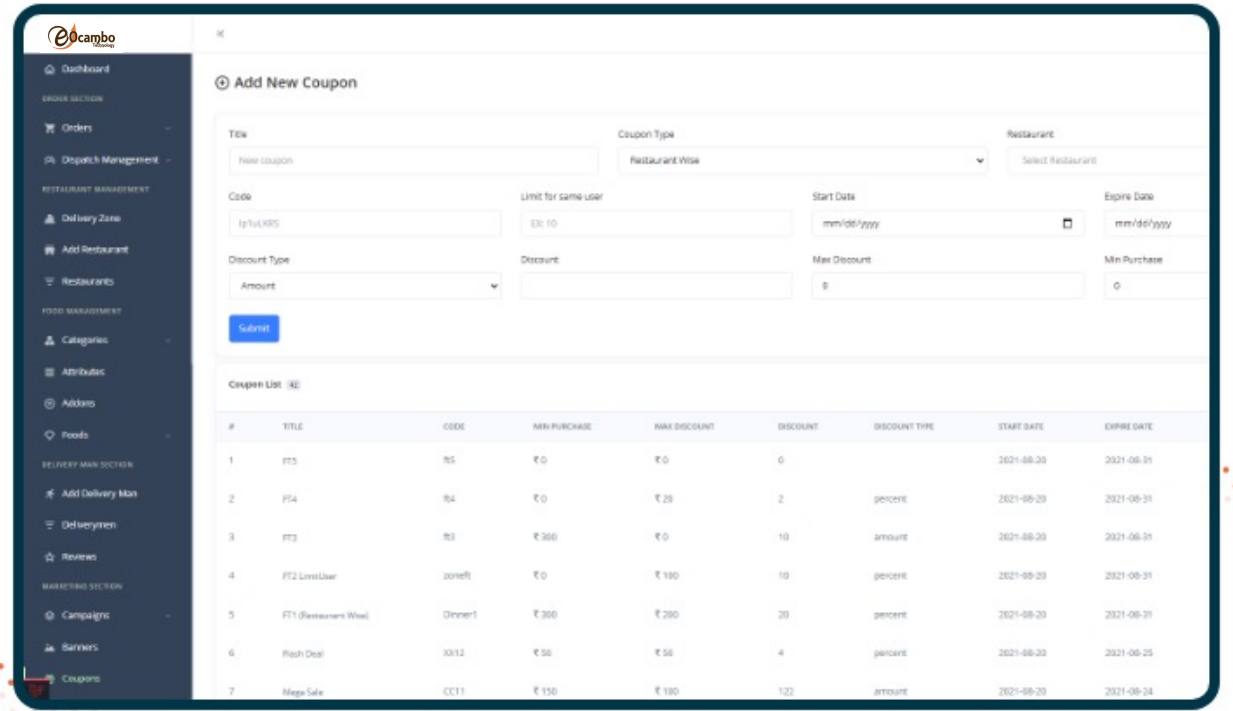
Ocambo

Dashboard
ORDER SECTION
Orders
Dispatch Management
RESTAURANT MANAGEMENT
Delivery Zone
Add Restaurant
Restaurants
FOOD MANAGEMENT
Categories
Attributes
Addons
Foods
DELIVERY MAN SECTION
Add Delivery Man
Deliverymen
Reviews
MARKETING SECTION
Campaigns
Banners
Coupons

Add New Coupon

Title
New coupon
Coupon Type
Restaurant Wise
Restaurant
Select Restaurant
Code
Ip1uLKRS
Limit for same user
EX: 10
Start Date
mm/dd/yyyy
Expire Date
mm/dd/yyyy
Discount Type
Amount
Discount
Max Discount
0
Min Purchase
0
Submit

Coupon List 42

| # | TITLE | CODE | MIN PURCHASE | MAX DISCOUNT | DISCOUNT | DISCOUNT TYPE | START DATE | EXPIRE DATE |
|---|---|---|---|---|---|---|---|---|
| 1 | FT5 | ft5 | ₹0 | ₹0 | 0 | | 2021-08-20 | 2021-08-31 |
| 2 | FT4 | ft4 | ₹0 | ₹20 | 2 | percent | 2021-08-20 | 2021-08-31 |
| 3 | FT3 | ft3 | ₹300 | ₹0 | 10 | amount | 2021-08-20 | 2021-08-31 |
| 4 | FT2 LimitUser | oneft | ₹0 | ₹100 | 10 | percent | 2021-08-20 | 2021-08-31 |
| 5 | FT1 (Restaurant Wise) | Dinner1 | ₹300 | ₹200 | 20 | percent | 2021-08-20 | 2021-08-31 |
| 6 | Flash Deal | XX12 | ₹50 | ₹50 | 4 | percent | 2021-08-20 | 2021-08-25 |
| 7 | Mega Sale | CC11 | ₹150 | ₹100 | 122 | amount | 2021-08-20 | 2021-08-24 |